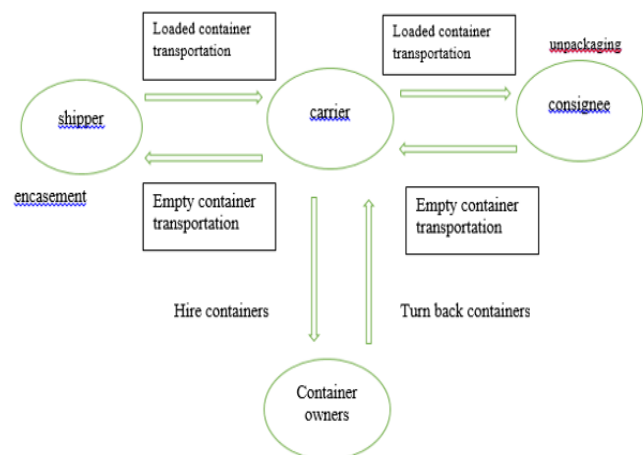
Loaded container transportation

Loaded container transportation

unpackaging

shipper

carrier

consignee

encasement

Empty container transportation

Empty container transportation

Hire containers

Turn back containers

Container owners